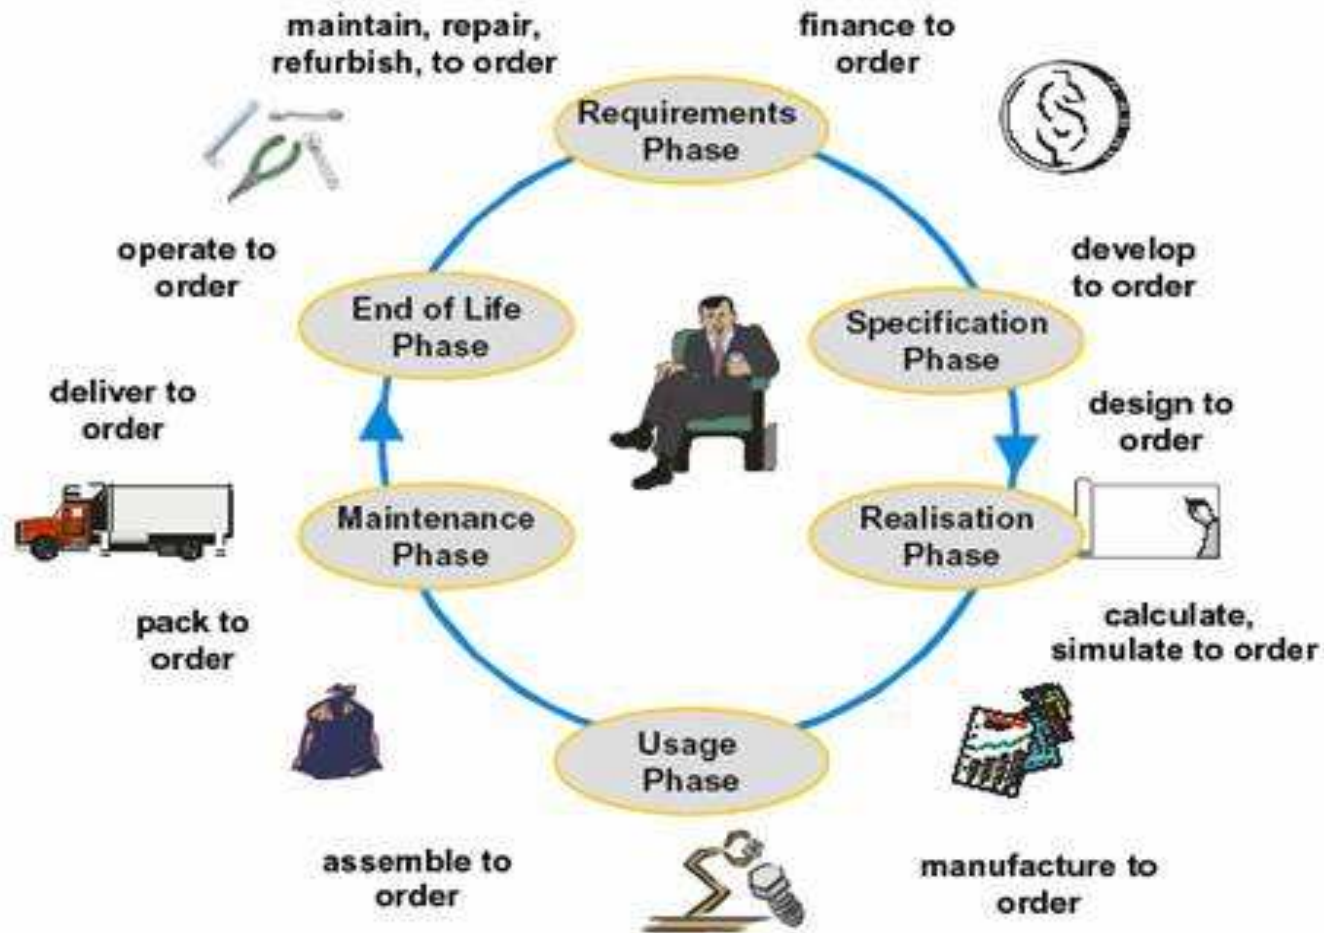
maintain, repair, refurbish, to order

finance to order

Requirements Phase

operate to order

develop to order

End of Life Phase

Specification Phase

deliver to order

design to order

Maintenance Phase

Realisation Phase

pack to order

calculate, simulate to order

Usage Phase

assemble to order

manufacture to order